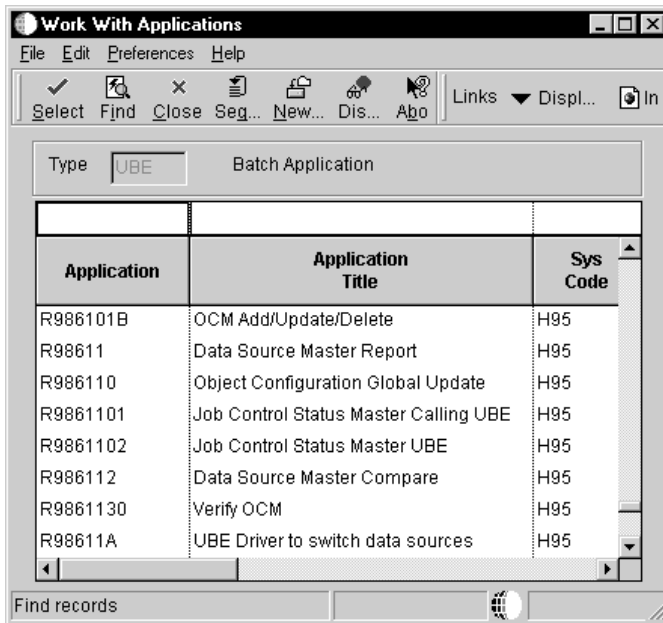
Work With Applications

File Edit Preferences Help

Select Find Close Seq... New... Dis... Abo Links Displ... In

Type UBE Batch Application

| Application | Application Title | Sys Code |
|---|---|---|
| R986101B | OCM Add/Update/Delete | H95 |
| R98611 | Data Source Master Report | H95 |
| R986110 | Object Configuration Global Update | H95 |
| R9861101 | Job Control Status Master Calling UBE | H95 |
| R9861102 | Job Control Status Master UBE | H95 |
| R986112 | Data Source Master Compare | H95 |
| R9861130 | Verify OCM | H95 |
| R98611A | UBE Driver to switch data sources | H95 |

Find records